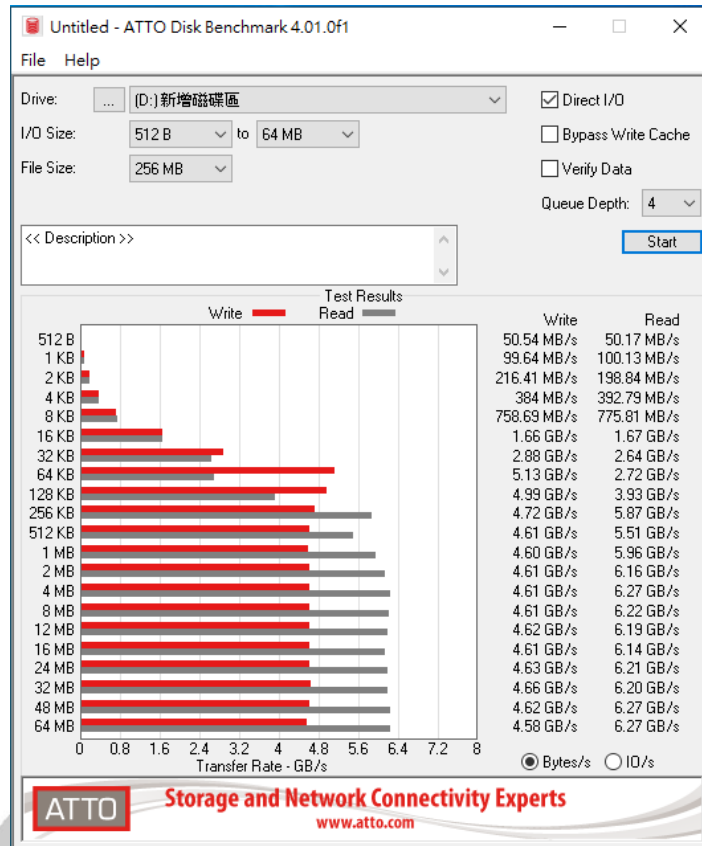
Untitled - ATTO Disk Benchmark 4.01.0f1

File Help

Drive: ... (D:) 新增磁碟區

I/O Size: 512 B to 64 MB

File Size: 256 MB

Direct I/O

Bypass Write Cache

Verify Data

Queue Depth: 4

<< Description >>

Start

Test Results

Write Read

| | Write | Read |
|---|---|---|
| 512 B | 50.54 MB/s | 50.17 MB/s |
| 1 KB | 99.64 MB/s | 100.13 MB/s |
| 2 KB | 216.41 MB/s | 198.84 MB/s |
| 4 KB | 384 MB/s | 392.79 MB/s |
| 8 KB | 758.69 MB/s | 775.81 MB/s |
| 16 KB | 1.66 GB/s | 1.67 GB/s |
| 32 KB | 2.88 GB/s | 2.64 GB/s |
| 64 KB | 5.13 GB/s | 2.72 GB/s |
| 128 KB | 4.99 GB/s | 3.93 GB/s |
| 256 KB | 4.72 GB/s | 5.87 GB/s |
| 512 KB | 4.61 GB/s | 5.51 GB/s |
| 1 MB | 4.60 GB/s | 5.96 GB/s |
| 2 MB | 4.61 GB/s | 6.16 GB/s |
| 4 MB | 4.61 GB/s | 6.27 GB/s |
| 8 MB | 4.61 GB/s | 6.22 GB/s |
| 12 MB | 4.62 GB/s | 6.19 GB/s |
| 16 MB | 4.61 GB/s | 6.14 GB/s |
| 24 MB | 4.63 GB/s | 6.21 GB/s |
| 32 MB | 4.66 GB/s | 6.20 GB/s |
| 48 MB | 4.62 GB/s | 6.27 GB/s |
| 64 MB | 4.58 GB/s | 6.27 GB/s |

0 0.8 1.6 2.4 3.2 4 4.8 5.6 6.4 7.2 8

Transfer Rate - GB/s

Bytes/s IO/s

ATTO Storage and Network Connectivity Experts www.atto.com